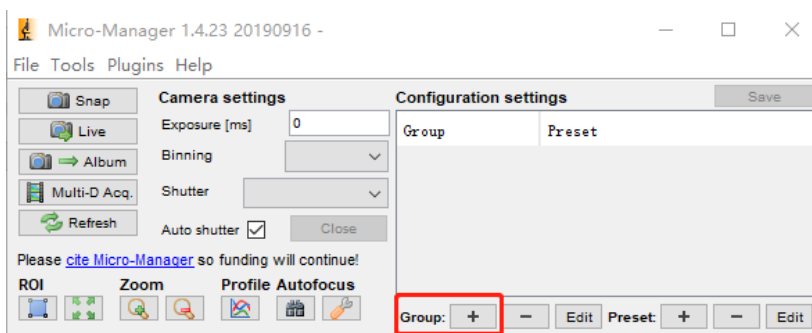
Micro-Manager 1.4.23 20190916 -

File Tools Plugins Help

Snap
Live
Album
Multi-D Acq.
Refresh

Camera settings
Exposure [ms] 0
Binning
Shutter
Auto shutter
Close

Configuration settings
Save

| Group | Preset |
|---|---|

Please cite Micro-Manager so funding will continue!

ROI Zoom Profile Autofocus

Group: + − Edit Preset: + − Edit